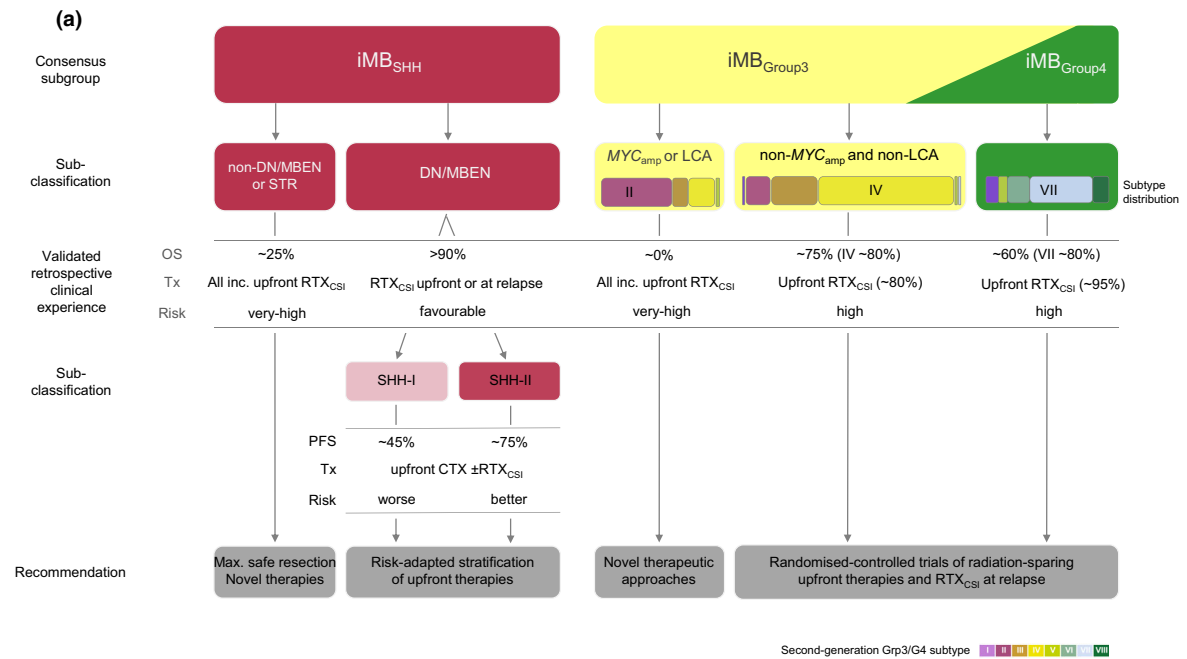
(a)

Consensus subgroup

$iMB_{SHH}$

$iMB_{Group3}$

$iMB_{Group4}$

Sub-classification

non-DN/MBEN or STR

DN/MBEN

$MYC_{amp}$ or LCA

II

non-$MYC_{amp}$ and non-LCA

IV

VII

Subtype distribution

Validated retrospective clinical experience

| | | | | | |
|---|---|---|---|---|---|
| OS | ~25% | >90% | ~0% | ~75% (IV ~80%) | ~60% (VII ~80%) |
| Tx | All inc. upfront $RTX_{CSI}$ | $RTX_{CSI}$ upfront or at relapse | All inc. upfront $RTX_{CSI}$ | Upfront $RTX_{CSI}$ (~80%) | Upfront $RTX_{CSI}$ (~95%) |
| Risk | very-high | favourable | very-high | high | high |

Sub-classification

SHH-I

SHH-II

| | | |
|---|---|---|
| PFS | ~45% | ~75% |
| Tx | upfront CTX $\pm RTX_{CSI}$ | |
| Risk | worse | better |

Recommendation

Max. safe resection Novel therapies

Risk-adapted stratification of upfront therapies

Novel therapeutic approaches

Randomised-controlled trials of radiation-sparing upfront therapies and $RTX_{CSI}$ at relapse

Second-generation Grp3/G4 subtype I II III IV V VI VII VIII